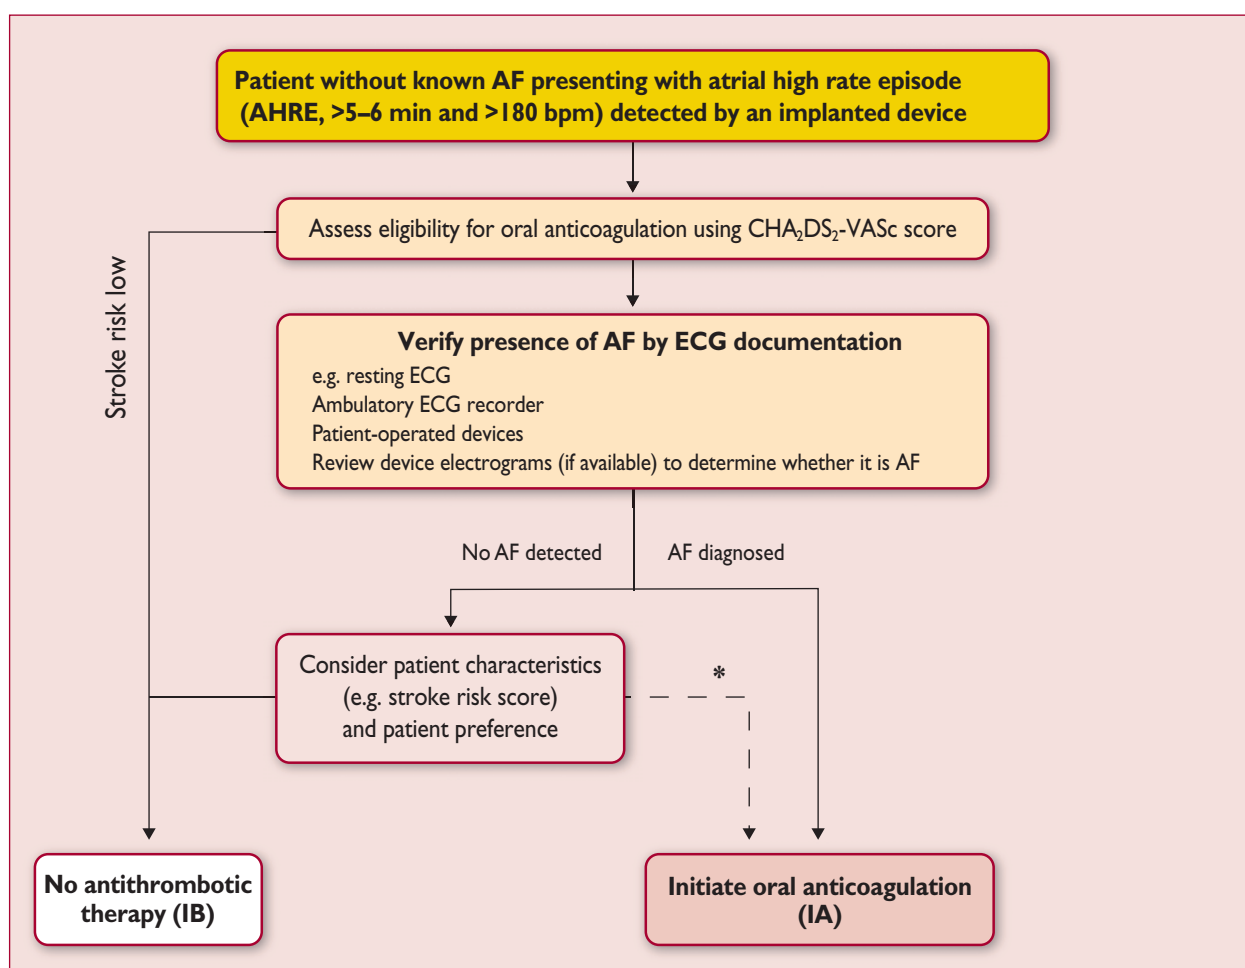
Patient without known AF presenting with atrial high rate episode (AHRE, >5–6 min and >180 bpm) detected by an implanted device

Assess eligibility for oral anticoagulation using $CHA_2DS_2$-VASc score

Stroke risk low

Verify presence of AF by ECG documentation
e.g. resting ECG
Ambulatory ECG recorder
Patient-operated devices
Review device electrograms (if available) to determine whether it is AF

No AF detected

AF diagnosed

Consider patient characteristics (e.g. stroke risk score) and patient preference

*

No antithrombotic therapy (IB)

Initiate oral anticoagulation (IA)